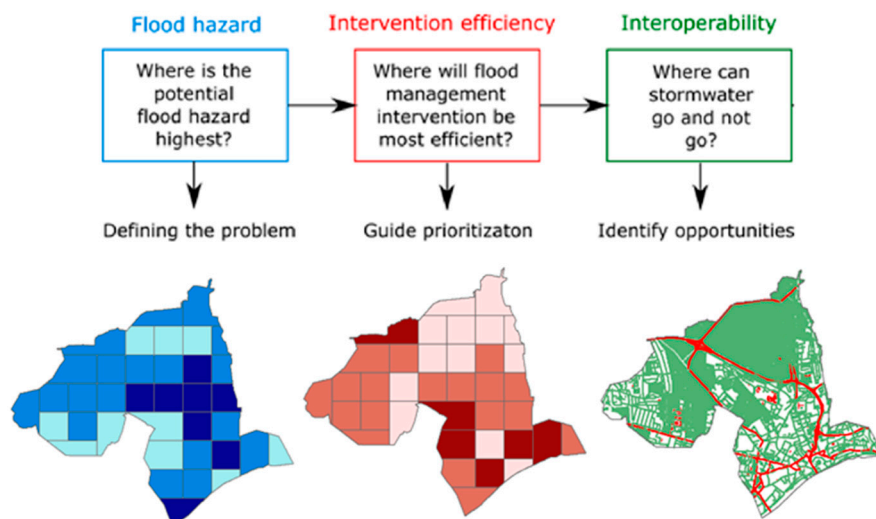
Flood hazard

Where is the potential flood hazard highest?

Defining the problem

Intervention efficiency

Where will flood management intervention be most efficient?

Guide prioritizaton

Interoperability

Where can stormwater go and not go?

Identify opportunities